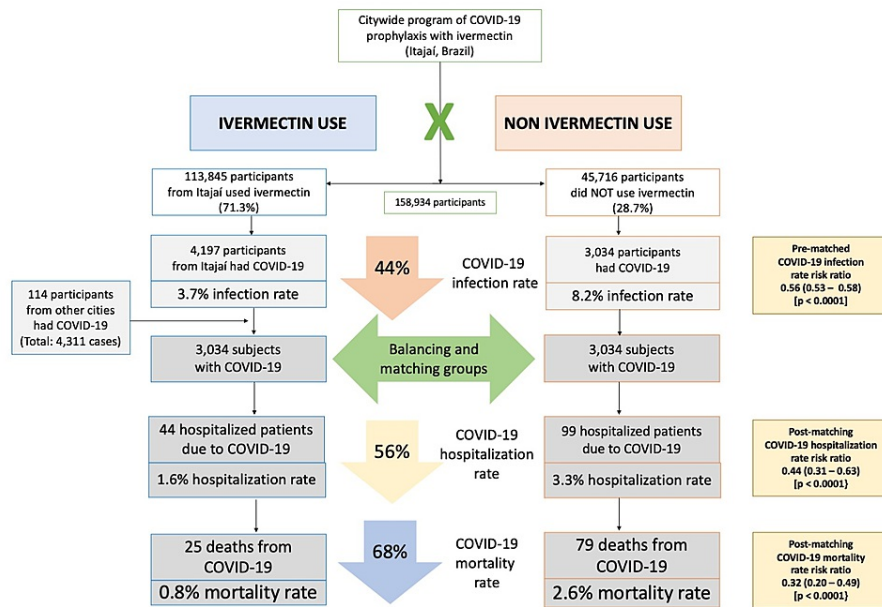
Citywide program of COVID-19 prophylaxis with ivermectin (Itajaí, Brazil)

IVERMECTIN USE

X

NON IVERMECTIN USE

113,845 participants from Itajaí used ivermectin (71.3%)

158,934 participants

45,716 participants did NOT use ivermectin (28.7%)

4,197 participants from Itajaí had COVID-19

3.7% infection rate

44%

COVID-19 infection rate

3,034 participants had COVID-19

8.2% infection rate

Pre-matched COVID-19 infection rate risk ratio 0.56 (0.53 – 0.58) [p < 0.0001]

114 participants from other cities had COVID-19 (Total: 4,311 cases)

3,034 subjects with COVID-19

Balancing and matching groups

3,034 subjects with COVID-19

44 hospitalized patients due to COVID-19

1.6% hospitalization rate

56%

COVID-19 hospitalization rate

99 hospitalized patients due to COVID-19

3.3% hospitalization rate

Post-matching COVID-19 hospitalization rate risk ratio 0.44 (0.31 – 0.63) [p < 0.0001]

25 deaths from COVID-19

0.8% mortality rate

68%

COVID-19 mortality rate

79 deaths from COVID-19

2.6% mortality rate

Post-matching COVID-19 mortality rate risk ratio 0.32 (0.20 – 0.49) [p < 0.0001]